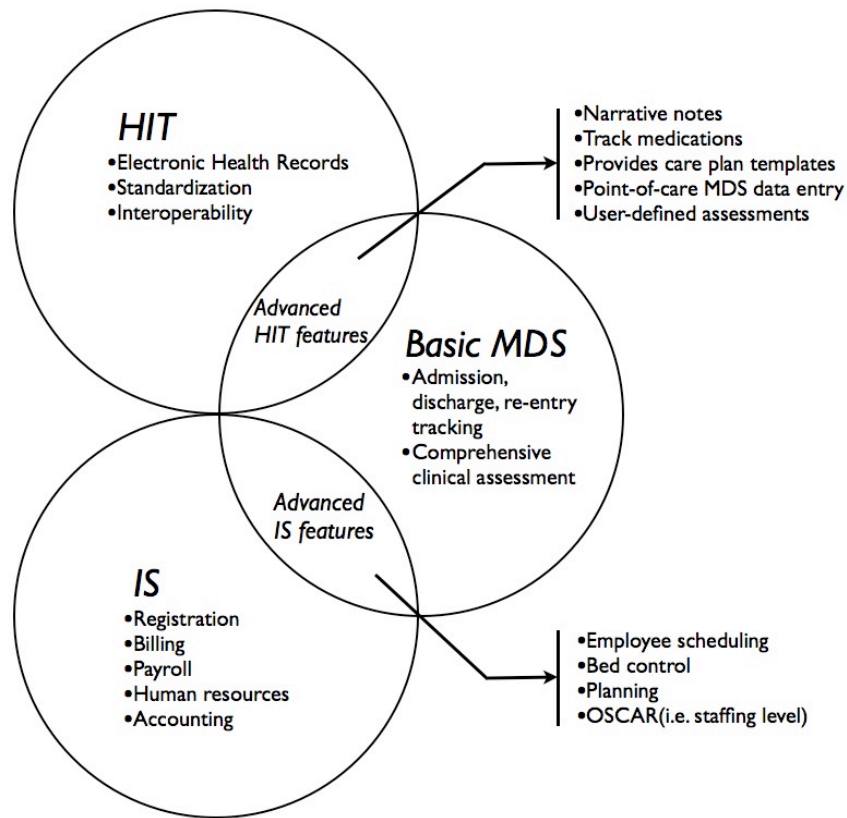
HIT
•Electronic Health Records
•Standardization
•Interoperability

•Narrative notes
•Track medications
•Provides care plan templates
•Point-of-care MDS data entry
•User-defined assessments

Advanced HIT features

Basic MDS
•Admission, discharge, re-entry tracking
•Comprehensive clinical assessment

Advanced IS features

IS
•Registration
•Billing
•Payroll
•Human resources
•Accounting

•Employee scheduling
•Bed control
•Planning
•OSCAR(i.e. staffing level)